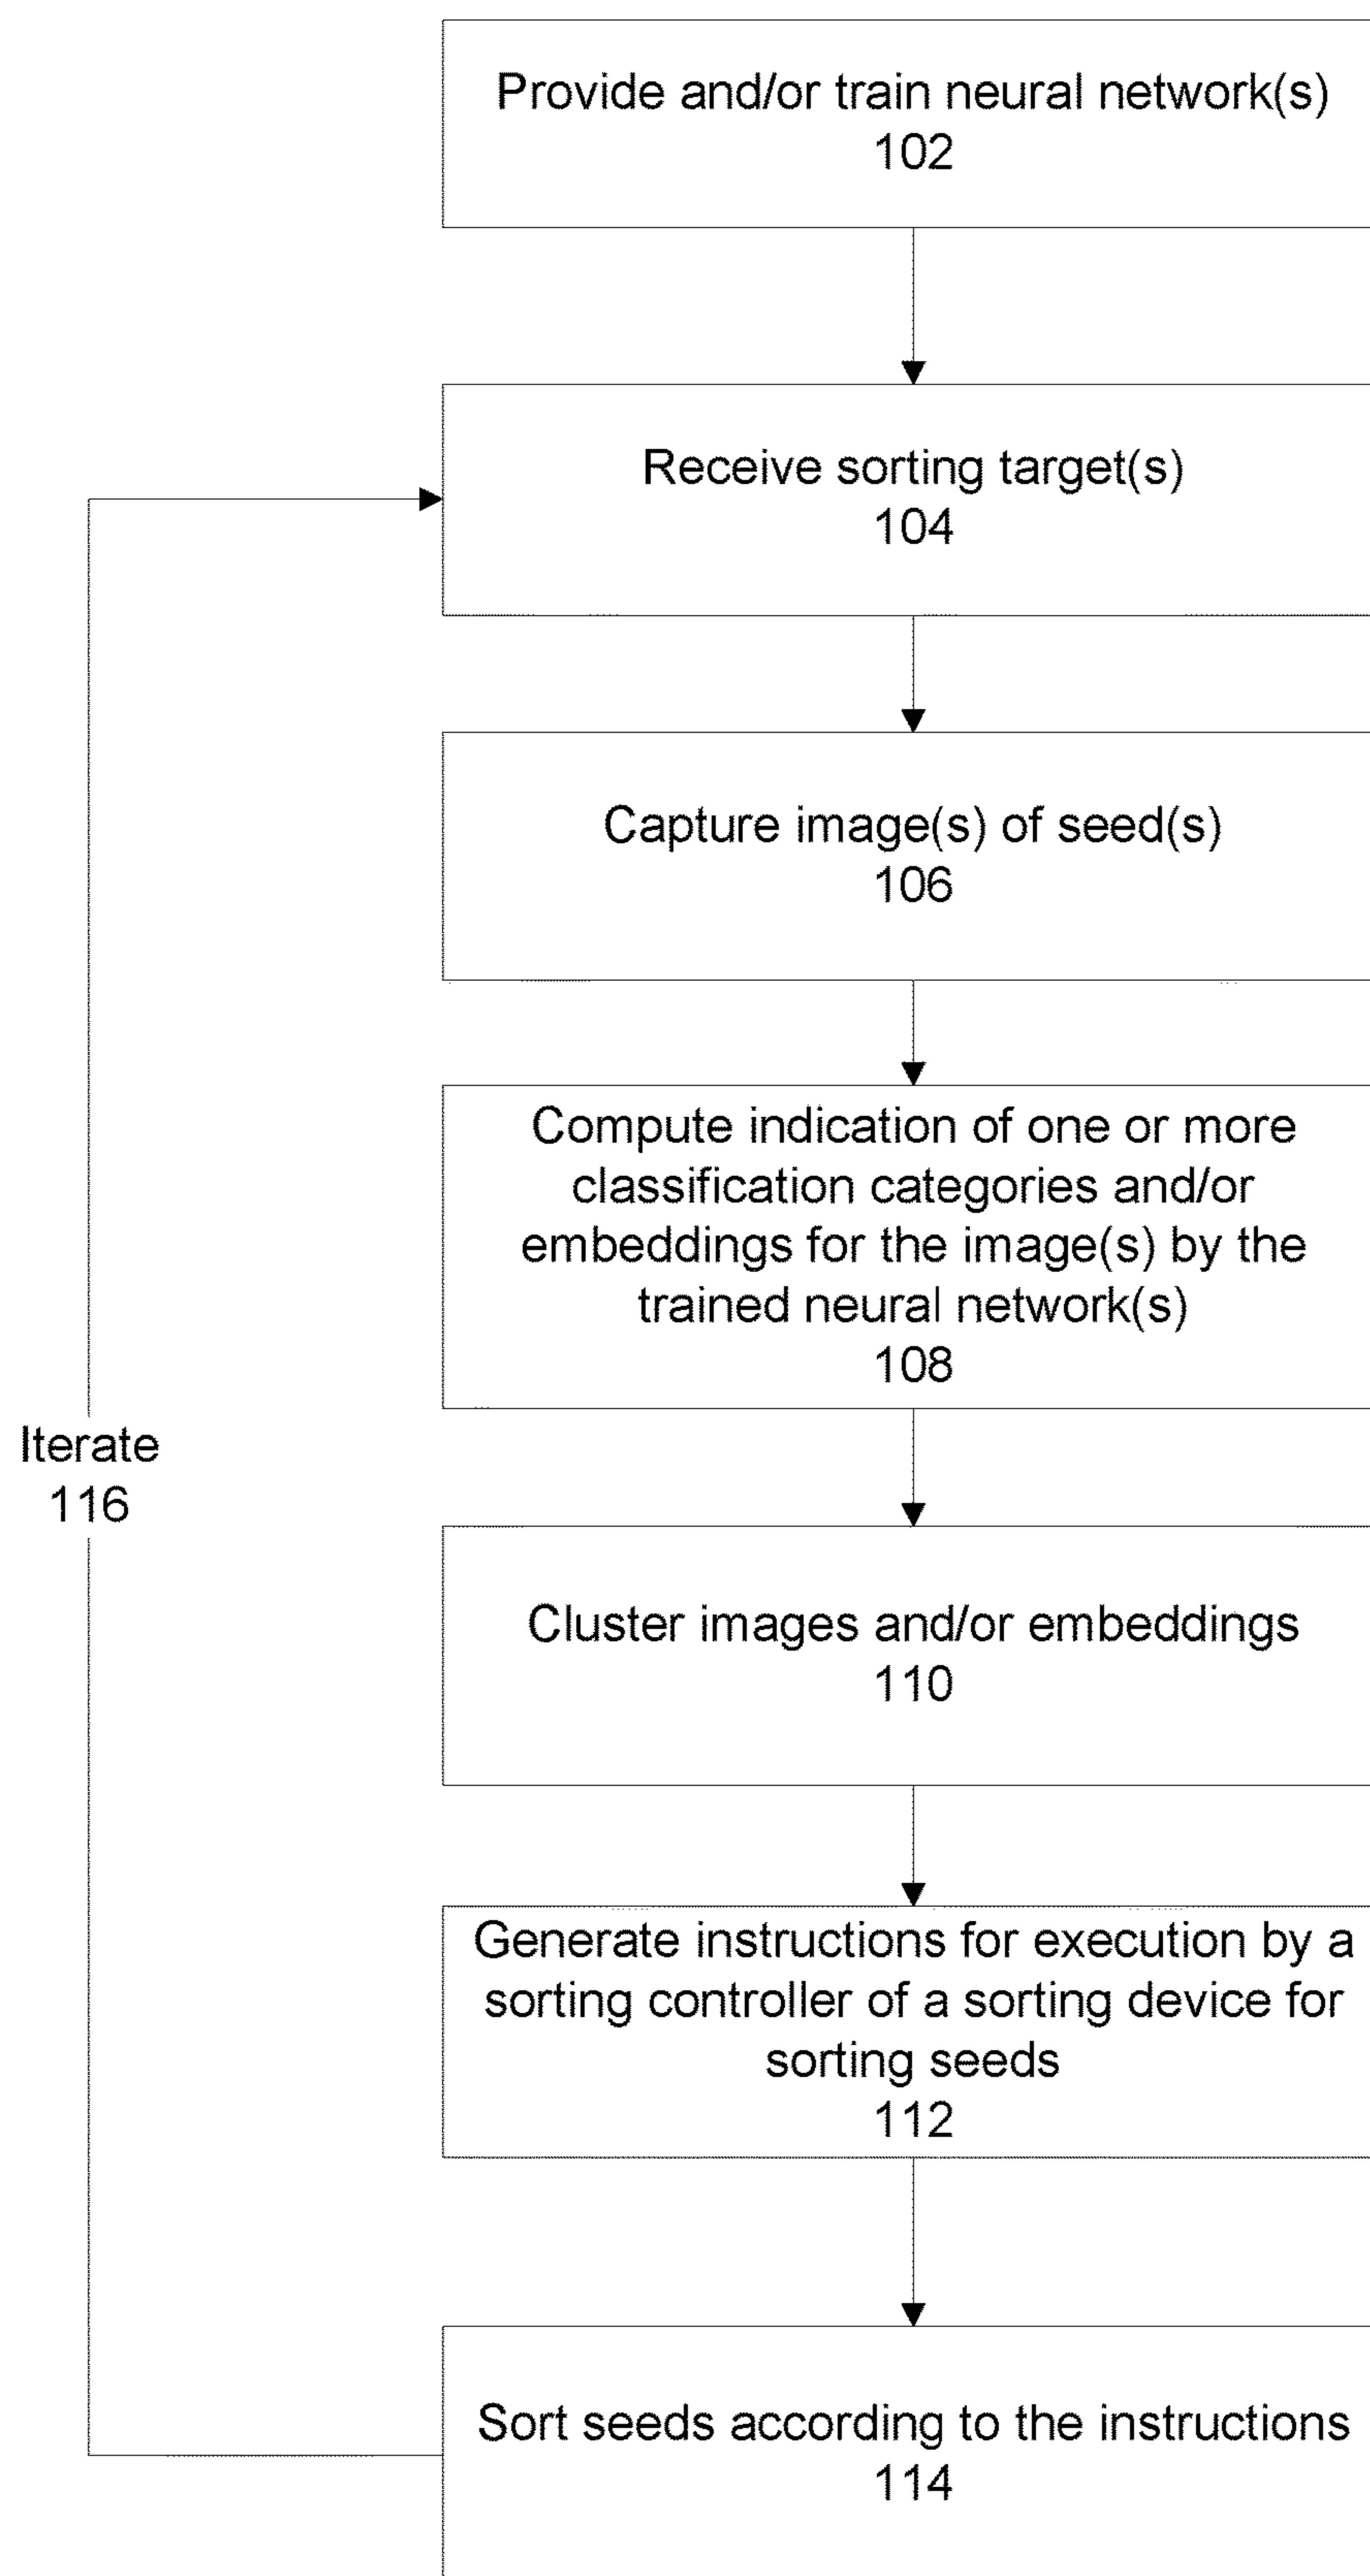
Provide and/or train neural network(s)
102

Receive sorting target(s)
104

Capture image(s) of seed(s)
106

Compute indication of one or more classification categories and/or embeddings for the image(s) by the trained neural network(s)
108

Iterate
116

Cluster images and/or embeddings
110

Generate instructions for execution by a sorting controller of a sorting device for sorting seeds
112

Sort seeds according to the instructions
114